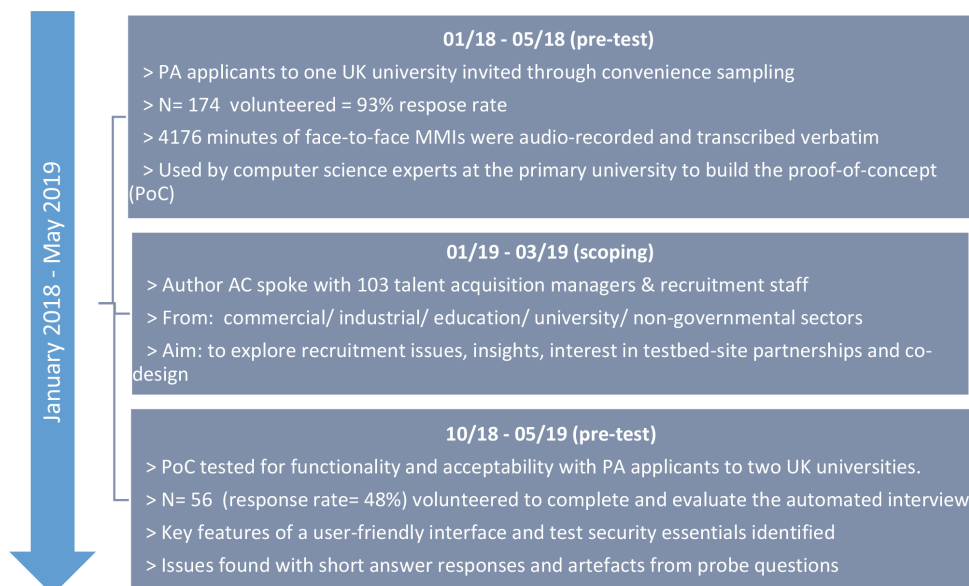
January 2018 - May 2019

01/18 - 05/18 (pre-test)

> PA applicants to one UK university invited through convenience sampling

> N= 174 volunteered = 93% respose rate

> 4176 minutes of face-to-face MMIs were audio-recorded and transcribed verbatim

> Used by computer science experts at the primary university to build the proof-of-concept (PoC)

01/19 - 03/19 (scoping)

> Author AC spoke with 103 talent acquisition managers & recruitment staff

> From: commercial/ industrial/ education/ university/ non-governmental sectors

> Aim: to explore recruitment issues, insights, interest in testbed-site partnerships and co-design

10/18 - 05/19 (pre-test)

> PoC tested for functionality and acceptability with PA applicants to two UK universities.

> N= 56 (response rate= 48%) volunteered to complete and evaluate the automated interview

> Key features of a user-friendly interface and test security essentials identified

> Issues found with short answer responses and artefacts from probe questions